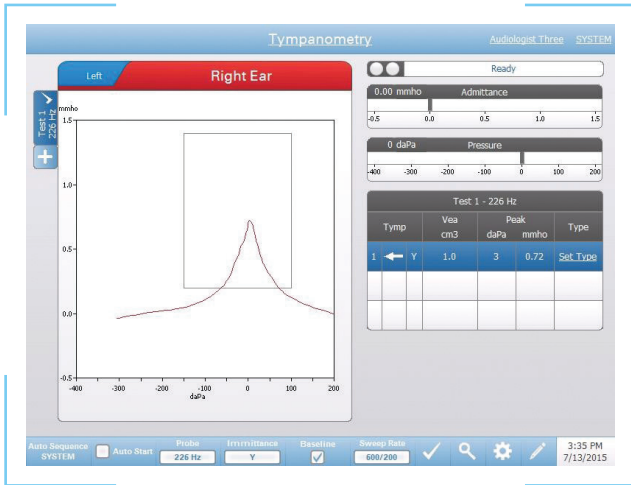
Tympanometry

Audiologist Three SYSTEM

Left

Right Ear

Test 1 226 Hz

mmho

1.5

1.0

0.5

0.0

-0.5

-400 -300 -200 -100 0 100 200

daPa

Ready

0.00 mmho Admittance

-0.5 0.0 0.5 1.0 1.5

0 daPa Pressure

-400 -300 -200 -100 0 100 200

Test 1 - 226 Hz

| Tymp | | | Vea cm3 | Peak daPa | Peak mmho | Type |
|---|---|---|---|---|---|---|
| 1 | | Y | 1.0 | 3 | 0.72 | Set Type |
| | | | | | | |
| | | | | | | |

Auto Sequence SYSTEM

Auto Start

Probe 226 Hz

Immittance Y

Baseline

Sweep Rate 600/200

3:35 PM 7/13/2015